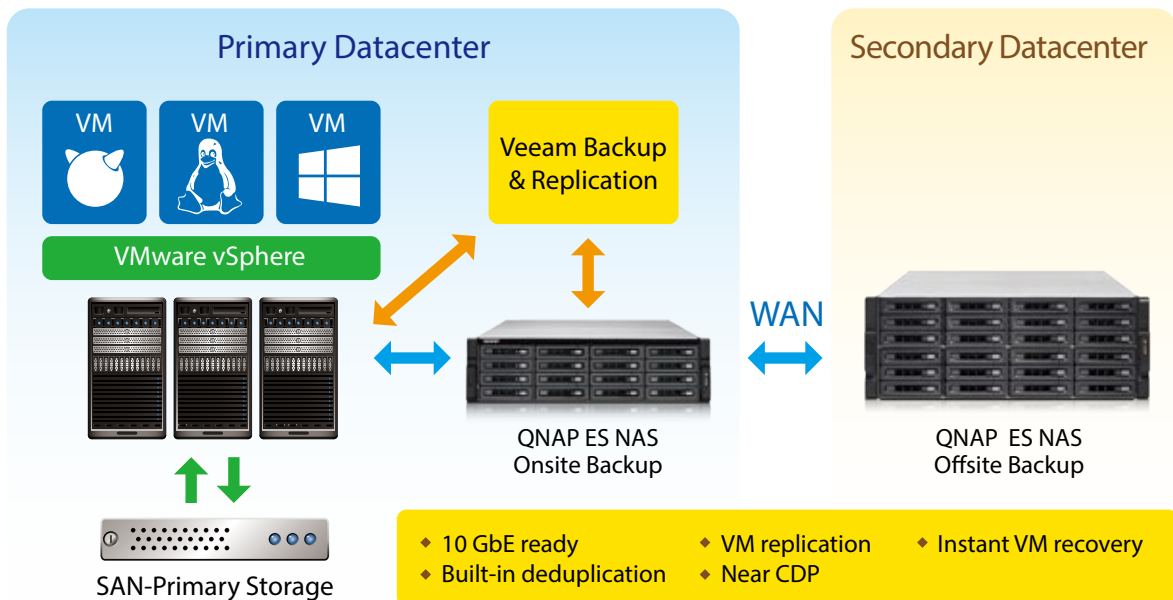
Primary Datacenter

Secondary Datacenter

VM

VM

VM

Veeam Backup & Replication

VMware vSphere

WAN

QNAP ES NAS Onsite Backup

QNAP ES NAS Offsite Backup

SAN-Primary Storage

10 GbE ready

VM replication

Instant VM recovery

Built-in deduplication

Near CDP